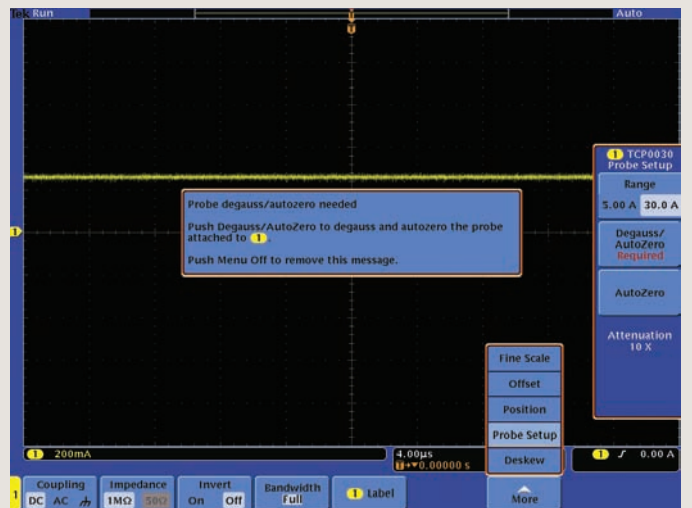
Tek Run

Auto

Probe degauss/autozero needed

Push Degauss/AutoZero to degauss and autozero the probe attached to 1.

Push Menu Off to remove this message.

1 TCP0030 Probe Setup

Range

5.00 A 30.0 A

Degauss/ AutoZero Required

AutoZero

Attenuation 10 X

Fine Scale

Offset

Position

Probe Setup

Deskew

1 200mA

4.00µs

T+▼0.00000 s

1 ƒ 0.00 A

1

Coupling DC AC ⏚

Impedance 1MΩ 50Ω

Invert On Off

Bandwidth Full

1 Label

More